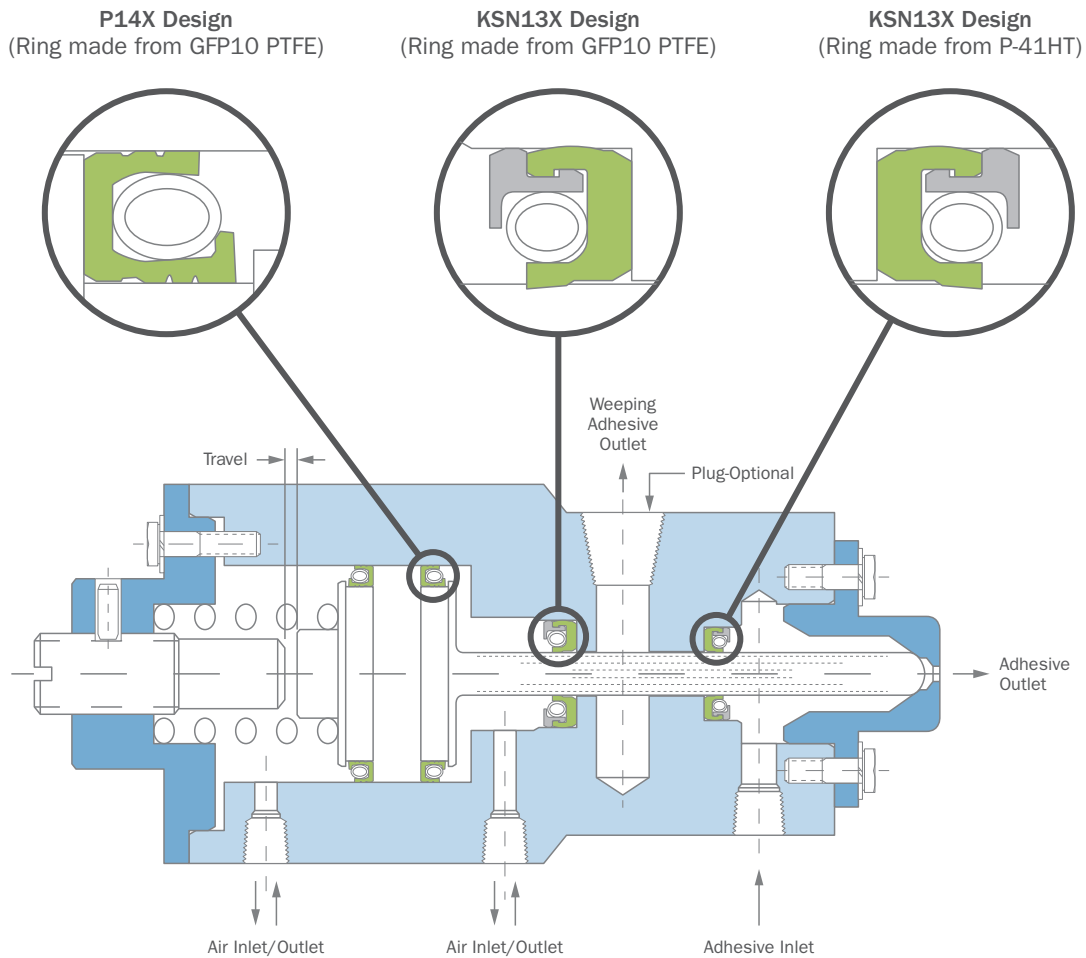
P14X Design
(Ring made from GFP10 PTFE)

KSN13X Design
(Ring made from GFP10 PTFE)

KSN13X Design
(Ring made from P-41HT)

Weeping Adhesive Outlet

Travel

Plug-Optional

Adhesive Outlet

Air Inlet/Outlet

Air Inlet/Outlet

Adhesive Inlet